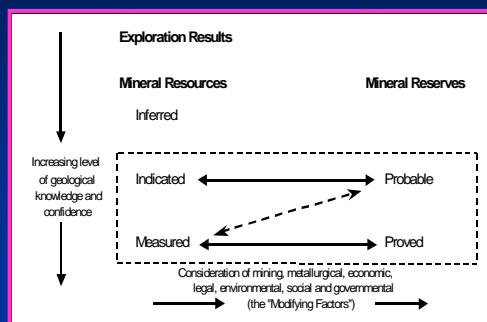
Exploration Results

Mineral Resources

Mineral Reserves

Inferred

Increasing level of geological knowledge and confidence

Indicated

Probable

Measured

Proved

Consideration of mining, metallurgical, economic, legal, environmental, social and governmental (the "Modifying Factors")